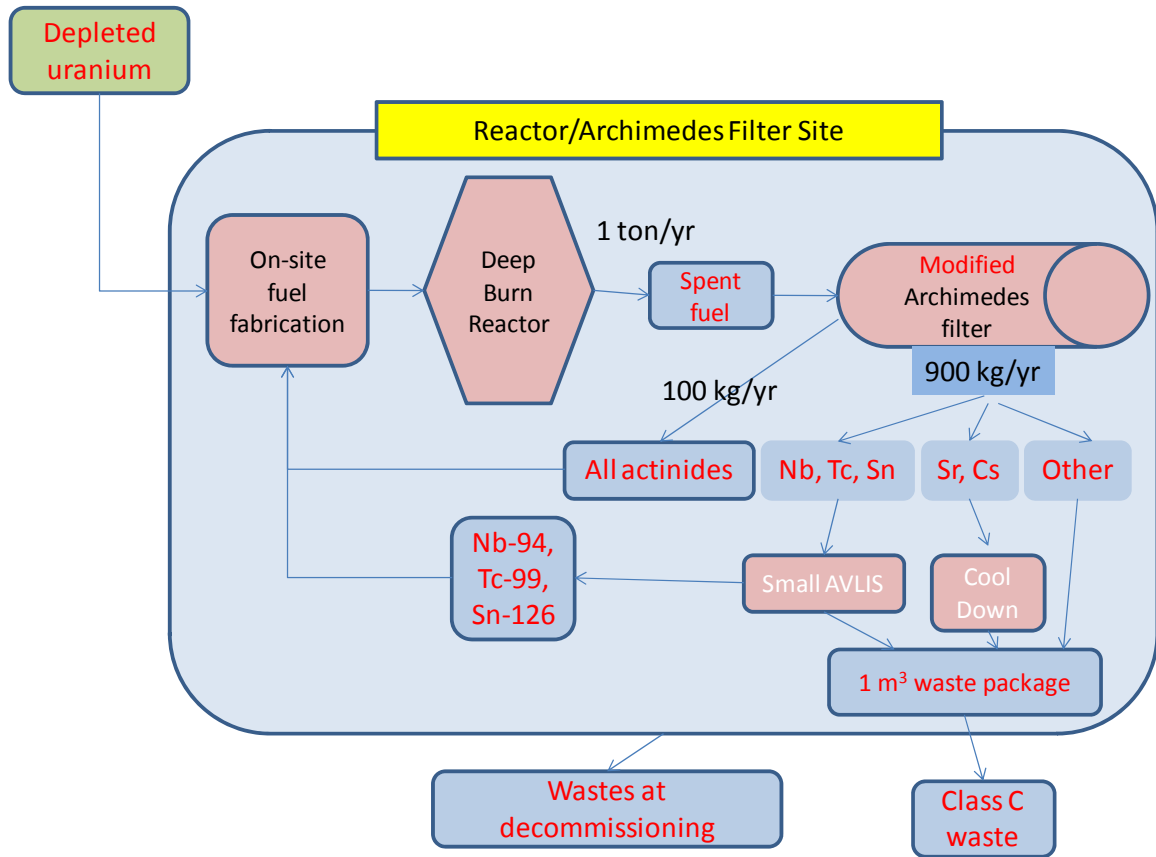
Depleted uranium

Reactor/Archimedes Filter Site

On-site fuel fabrication

Deep Burn Reactor

1 ton/yr

Spent fuel

Modified Archimedes filter

900 kg/yr

100 kg/yr

All actinides

Nb, Tc, Sn

Sr, Cs

Other

Nb-94, Tc-99, Sn-126

Small AVLIS

Cool Down

1 $m^3$ waste package

Wastes at decommissioning

Class C waste